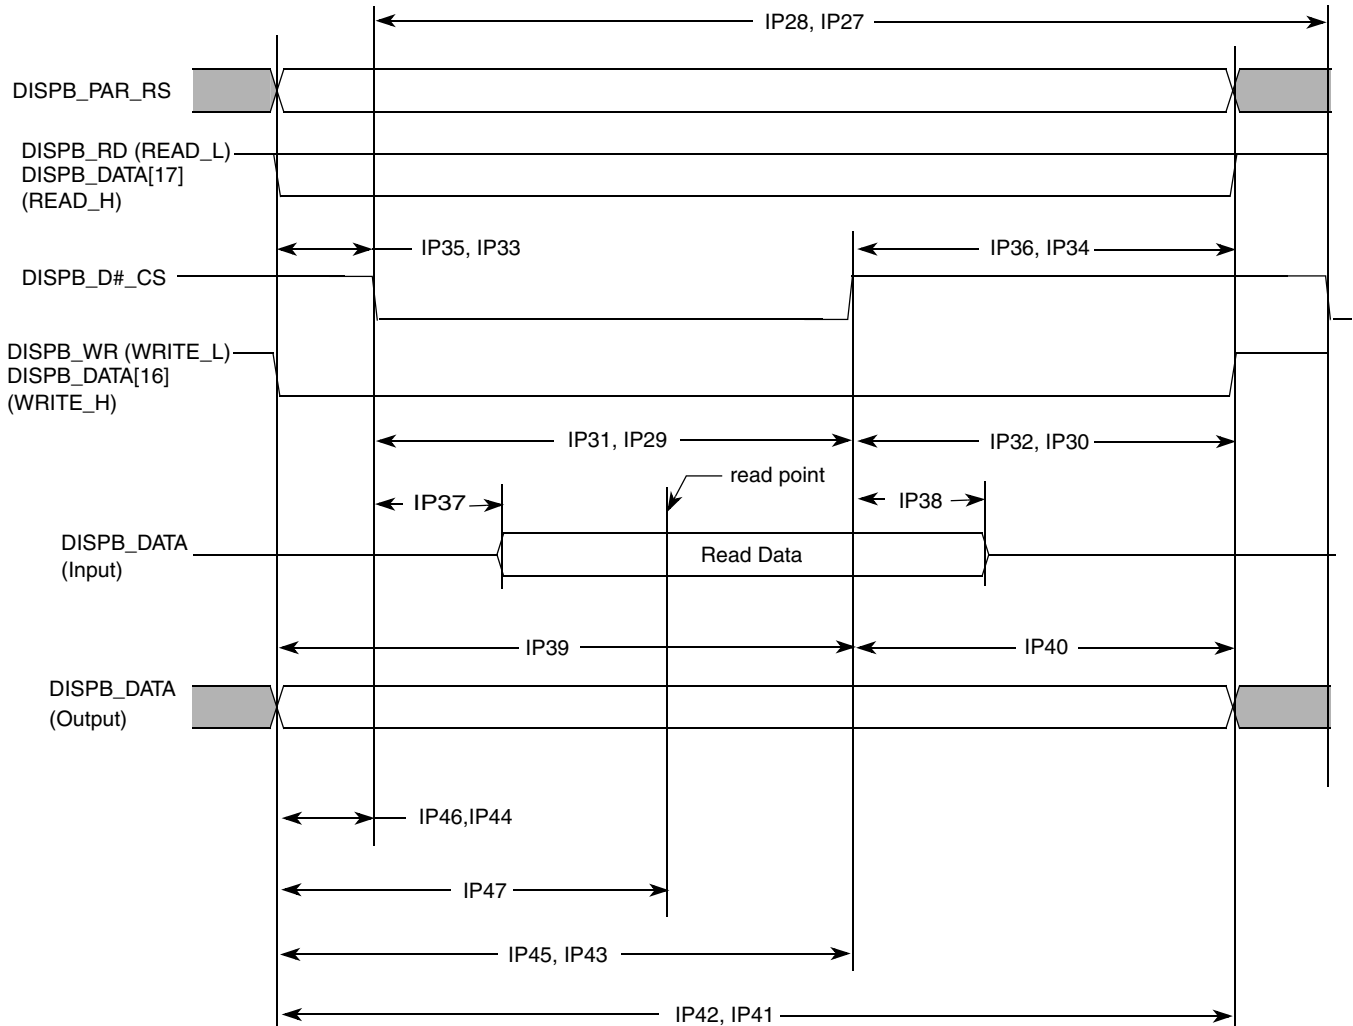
IP28, IP27

DISPB_PAR_RS

DISPB_RD (READ_L)
DISPB_DATA[17]
(READ_H)

IP35, IP33

IP36, IP34

DISPB_D#_CS

DISPB_WR (WRITE_L)
DISPB_DATA[16]
(WRITE_H)

IP31, IP29

IP32, IP30

read point

IP37

IP38

DISPB_DATA
(Input)

Read Data

IP39

IP40

DISPB_DATA
(Output)

IP46,IP44

IP47

IP45, IP43

IP42, IP41